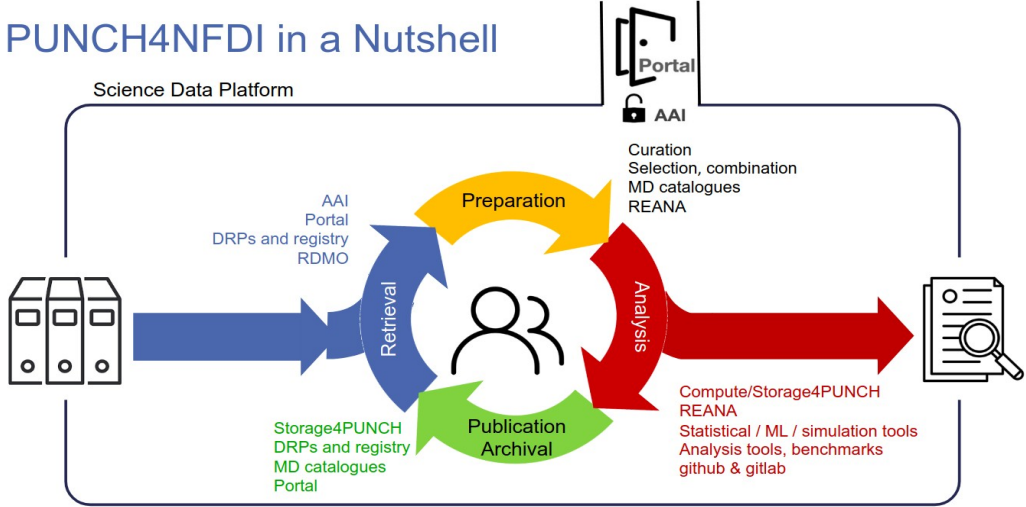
PUNCH4NFDI in a Nutshell

Science Data Platform

Portal

AAI

Curation
Selection, combination
MD catalogues
REANA

AAI
Portal
DRPs and registry
RDMO

Preparation

Retrieval

Analysis

Publication
Archival

Compute/Storage4PUNCH
REANA
Statistical / ML / simulation tools
Analysis tools, benchmarks
github & gitlab

Storage4PUNCH
DRPs and registry
MD catalogues
Portal